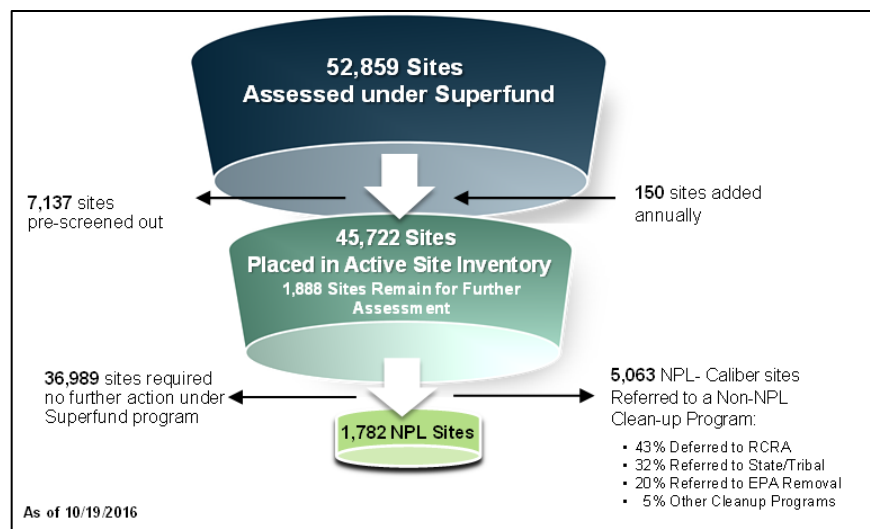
52,859 Sites
Assessed under Superfund

7,137 sites pre-screened out

150 sites added annually

45,722 Sites
Placed in Active Site Inventory
1,888 Sites Remain for Further Assessment

36,989 sites required no further action under Superfund program

5,063 NPL- Caliber sites Referred to a Non-NPL Clean-up Program:

1,782 NPL Sites

- 43% Deferred to RCRA
- 32% Referred to State/Tribal
- 20% Referred to EPA Removal
- 5% Other Cleanup Programs

As of 10/19/2016